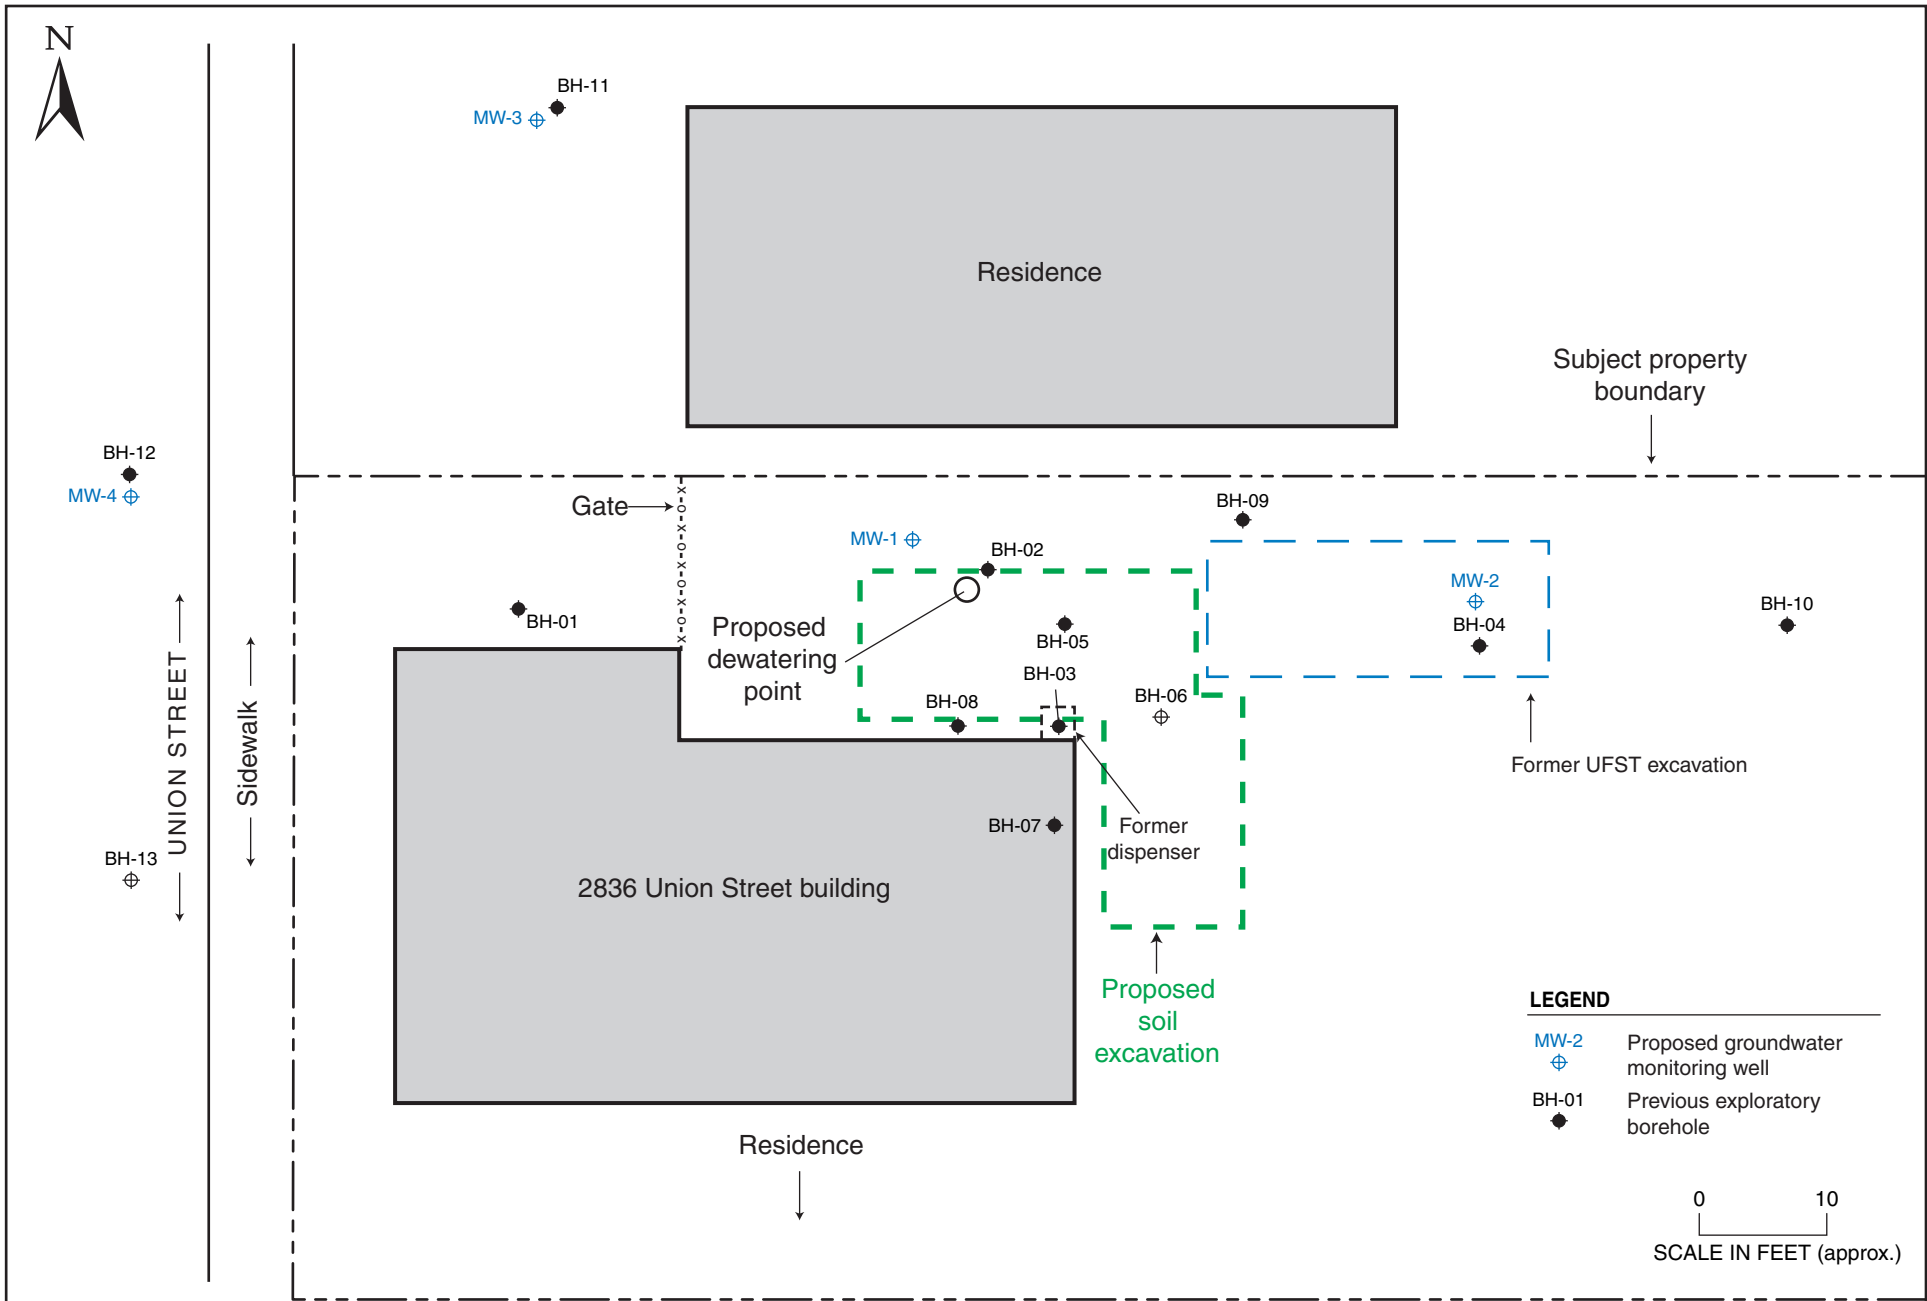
N

BH-11
MW-3

Residence

Subject property boundary

BH-12
MW-4

Gate

MW-1
BH-02

BH-09

MW-2
BH-04

BH-10

BH-01

Proposed dewatering point

BH-05
BH-03
BH-06
BH-08

UNION STREET

Sidewalk

BH-07

Former dispenser

Former UFST excavation

BH-13

2836 Union Street building

Proposed soil excavation

LEGEND

MW-2 Proposed groundwater monitoring well

BH-01 Previous exploratory borehole

Residence

0 10
SCALE IN FEET (approx.)